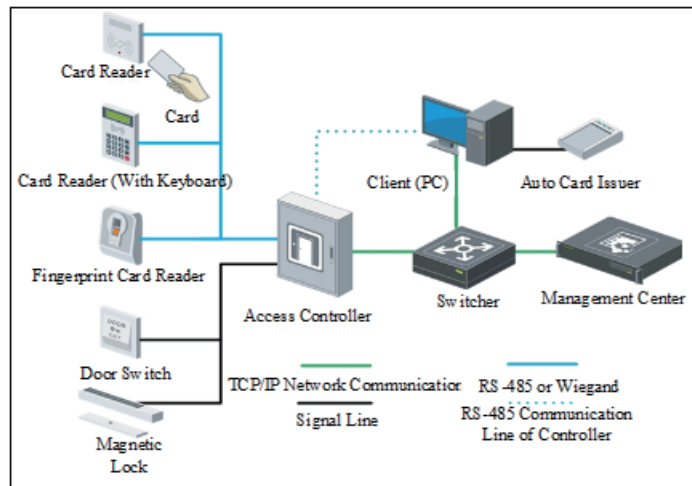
Card Reader

Card

Card Reader (With Keyboard)

Fingerprint Card Reader

Door Switch

Magnetic Lock

Access Controller

Client (PC)

Auto Card Issuer

Switcher

Management Center

TCP/IP Network Communicatior

Signal Line

RS-485 or Wiegand

RS-485 Communication Line of Controller